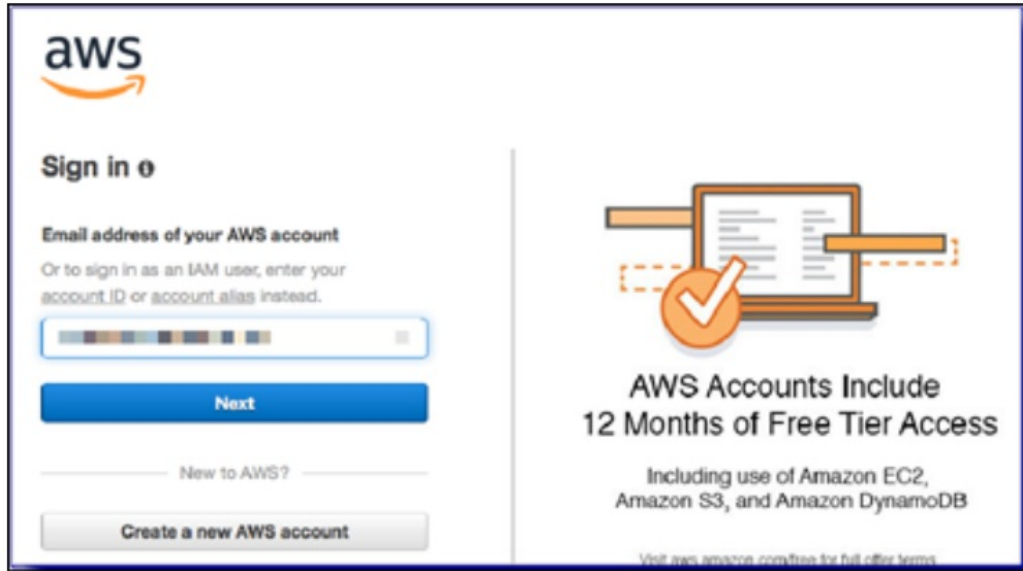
aws

Sign in

Email address of your AWS account

Or to sign in as an IAM user, enter your account ID or account alias instead.

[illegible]

Next

New to AWS?

Create a new AWS account

AWS Accounts Include
12 Months of Free Tier Access

Including use of Amazon EC2, Amazon S3, and Amazon DynamoDB

Visit aws.amazon.com/free for full offer terms